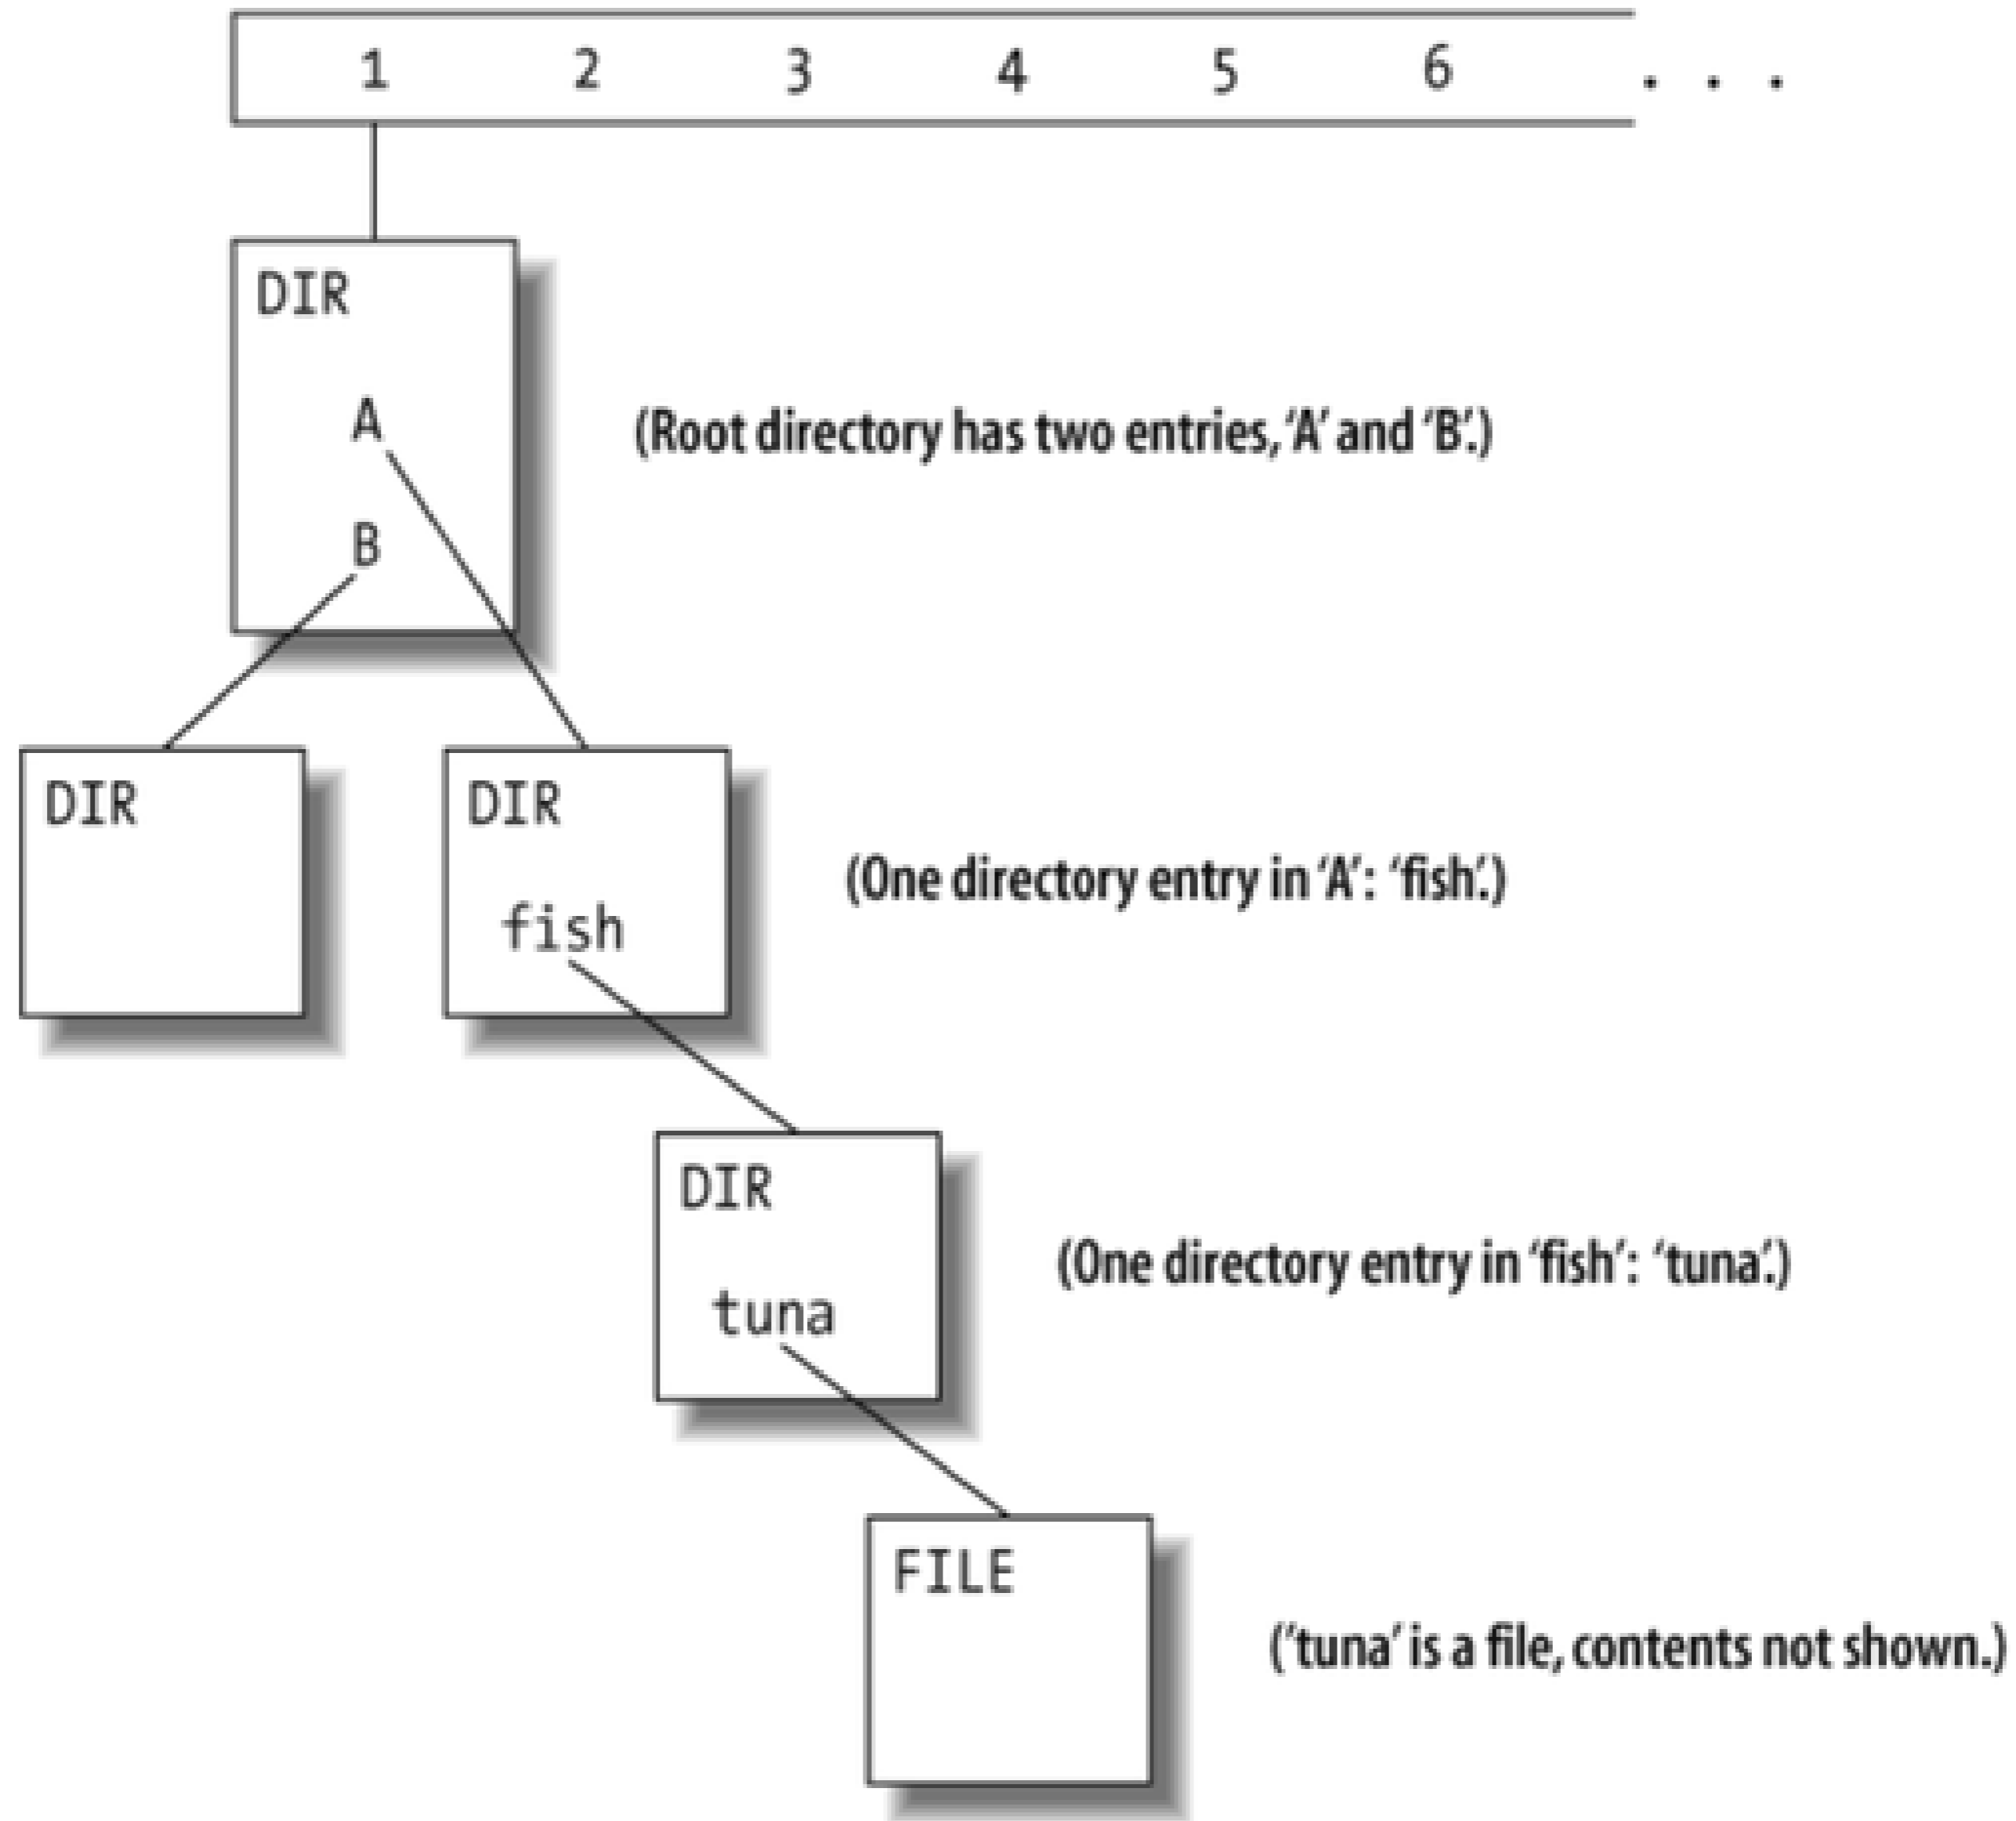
1 2 3 4 5 6 . . .

DIR

A

B

(Root directory has two entries, 'A' and 'B'.)

DIR

DIR

fish

(One directory entry in 'A': 'fish'.)

DIR

tuna

(One directory entry in 'fish': 'tuna'.)

FILE

('tuna' is a file, contents not shown.)